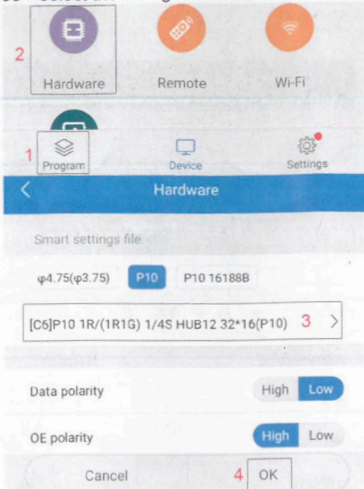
2
Hardware
Remote
Wi-Fi
1
Program
Device
Settings
<
Hardware
Smart settings file
φ4.75(φ3.75)
P10
P10 16188B
[C6]P10 1R/(1R1G) 1/4S HUB12 32*16(P10) 3 >
Data polarity
High
Low
OE polarity
High
Low
Cancel
4
OK